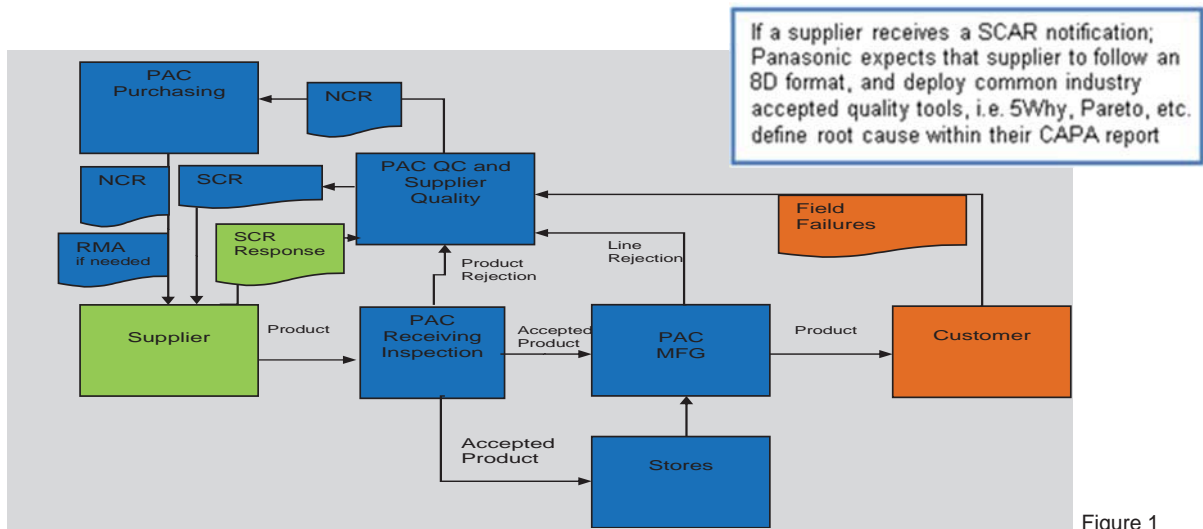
If a supplier receives a SCAR notification; Panasonic expects that supplier to follow an 8D format, and deploy common industry accepted quality tools, i.e. 5Why, Pareto, etc. define root cause within their CAPA report

PAC Purchasing

NCR

PAC QC and Supplier Quality

NCR

SCR

Field Failures

RMA if needed

SCR Response

Product Rejection

Line Rejection

Supplier

Product

PAC Receiving Inspection

Accepted Product

PAC MFG

Product

Customer

Accepted Product

Stores

Figure 1